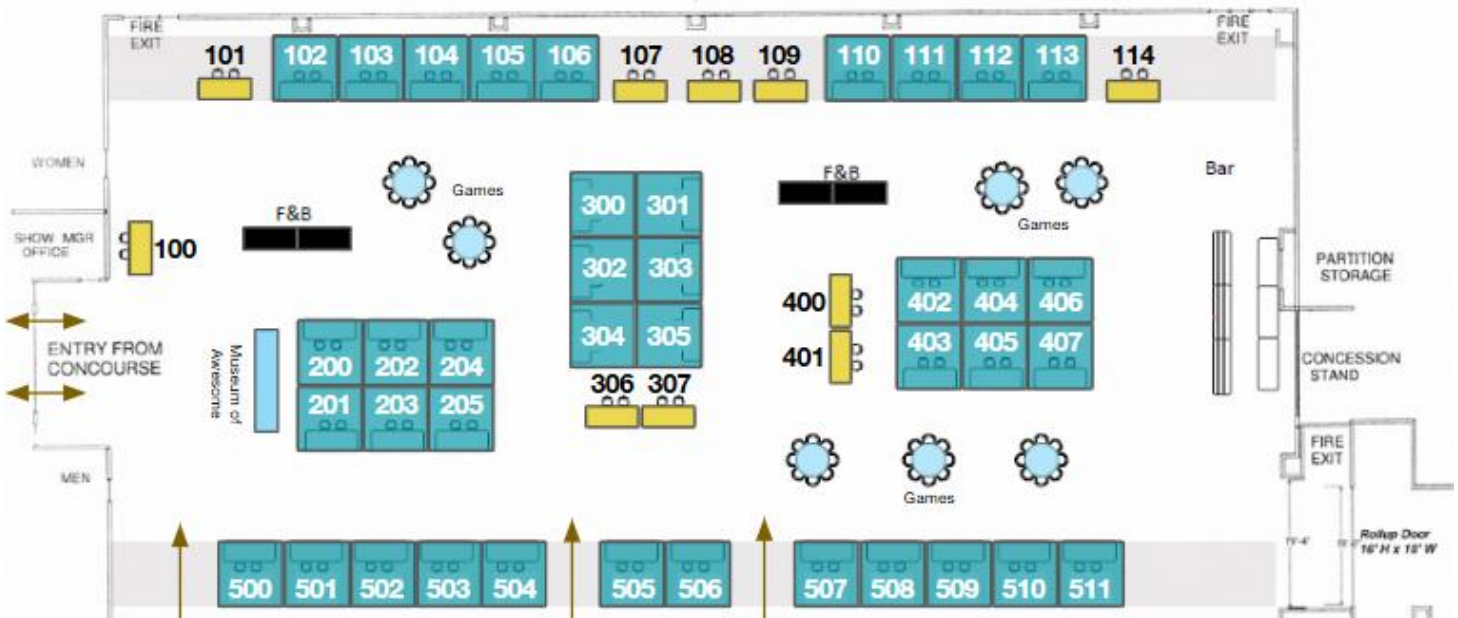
FIRE EXIT

101 102 103 104 105 106 107 108 109 110 111 112 113 114

FIRE EXIT

WOMEN

Games

F&B

300 301

F&B

Games

Bar

SHOW MGR OFFICE

100

302 303

304 305

400

401

402 404 406

403 405 407

PARTITION STORAGE

CONCESSION STAND

ENTRY FROM CONCOURSE

Museum of Awesome

200 202 204

201 203 205

306 307

FIRE EXIT

MEN

Games

Rollup Door 16' H x 18' W

500 501 502 503 504 505 506 507 508 509 510 511